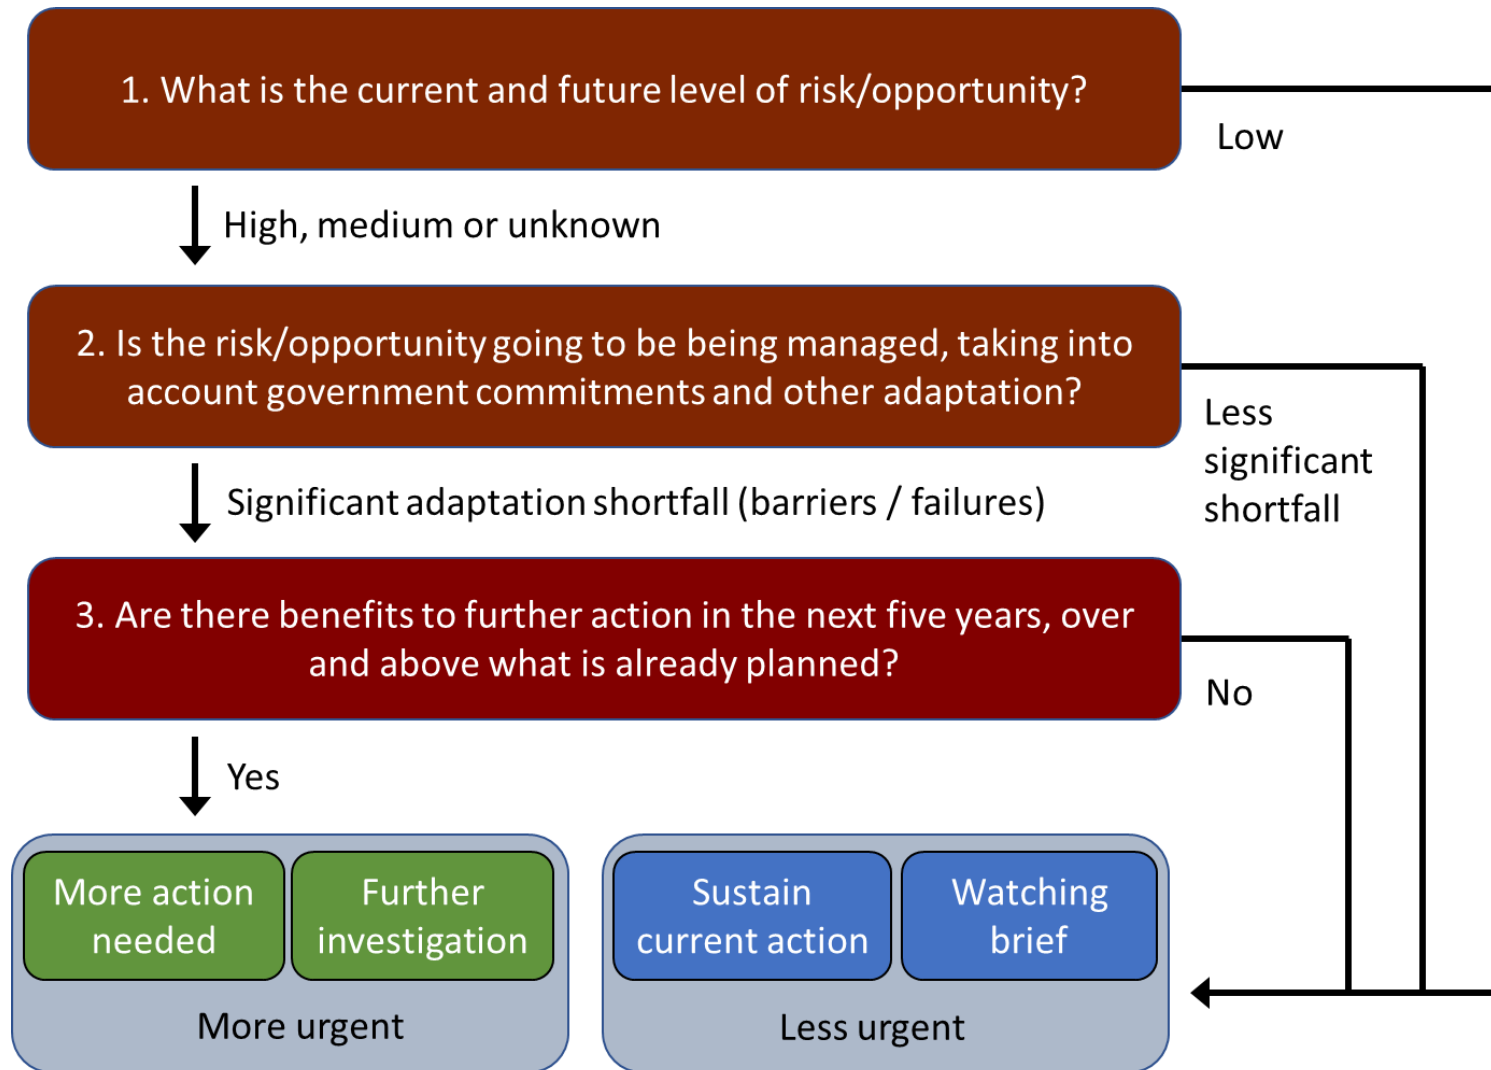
1. What is the current and future level of risk/opportunity?

Low

High, medium or unknown

2. Is the risk/opportunity going to be being managed, taking into account government commitments and other adaptation?

Less significant shortfall

Significant adaptation shortfall (barriers / failures)

3. Are there benefits to further action in the next five years, over and above what is already planned?

No

Yes

More action needed

Further investigation

More urgent

Sustain current action

Watching brief

Less urgent